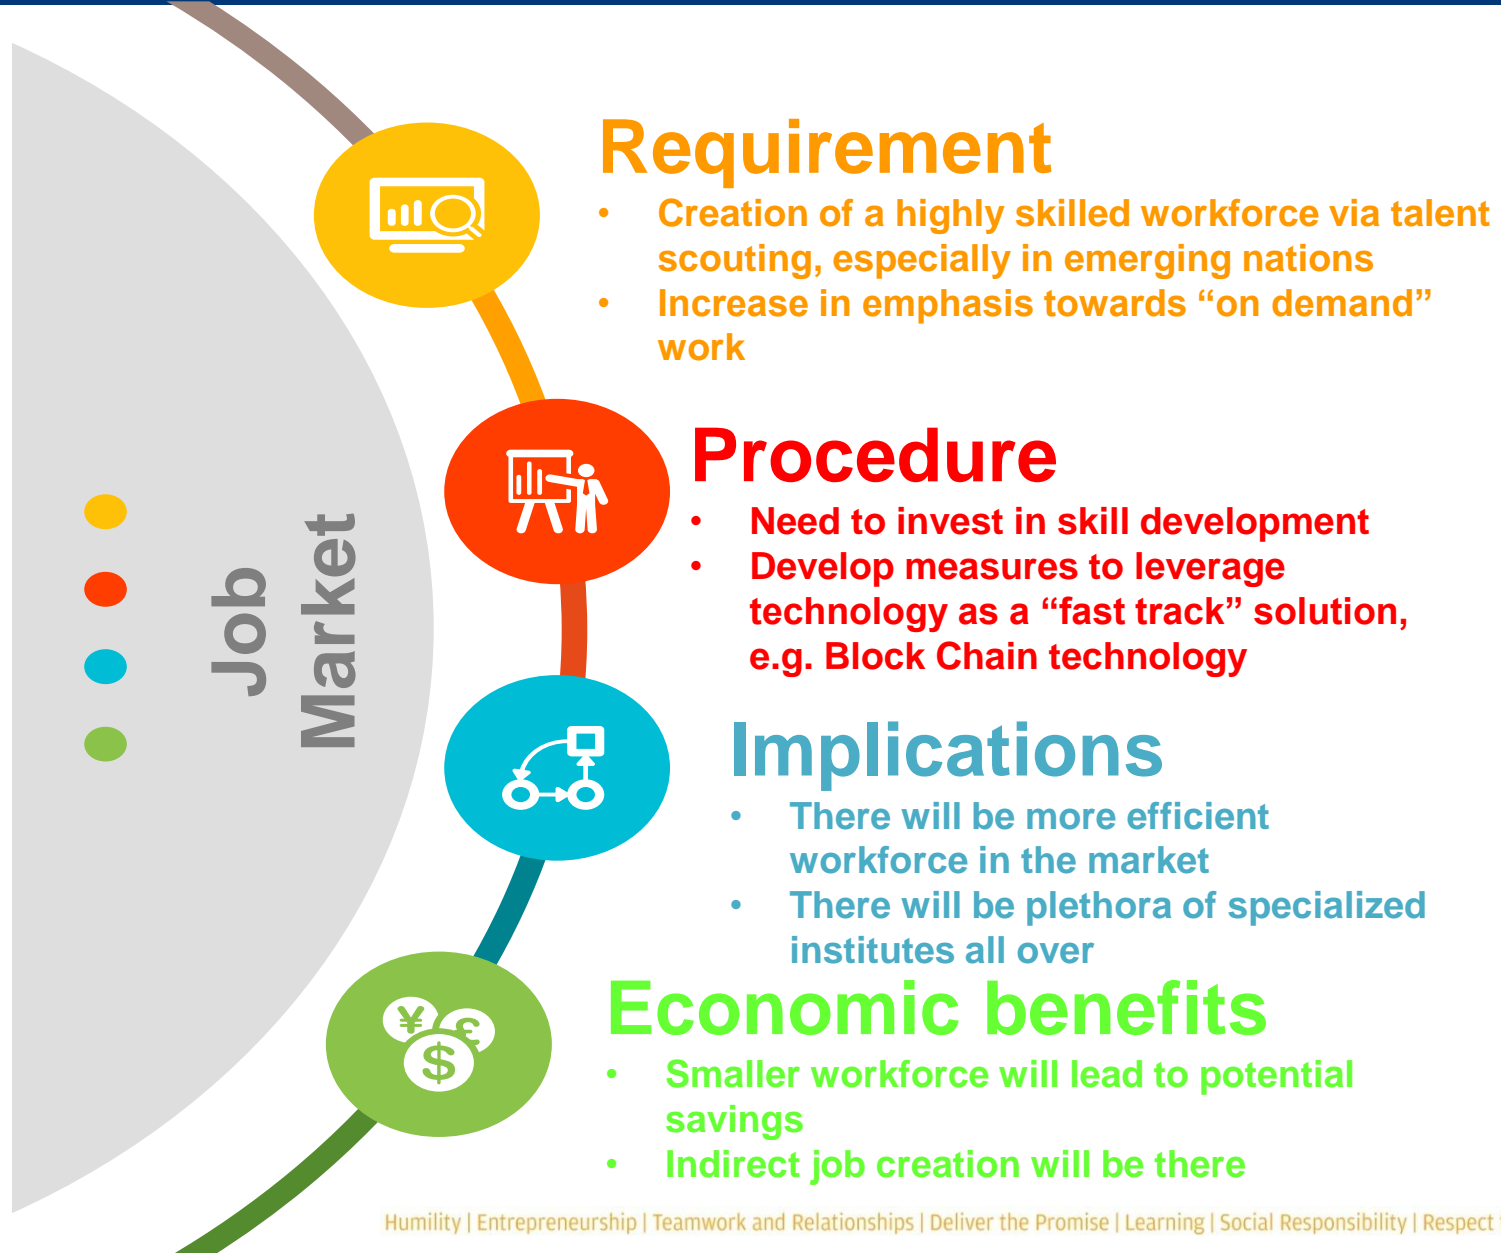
Job Market

Requirement

- Creation of a highly skilled workforce via talent scouting, especially in emerging nations
- Increase in emphasis towards “on demand” work

Procedure

- Need to invest in skill development
- Develop measures to leverage technology as a “fast track” solution, e.g. Block Chain technology

Implications

- There will be more efficient workforce in the market
- There will be plethora of specialized institutes all over

Economic benefits

- Smaller workforce will lead to potential savings
- Indirect job creation will be there

Humility | Entrepreneurship | Teamwork and Relationships | Deliver the Promise | Learning | Social Responsibility | Respect